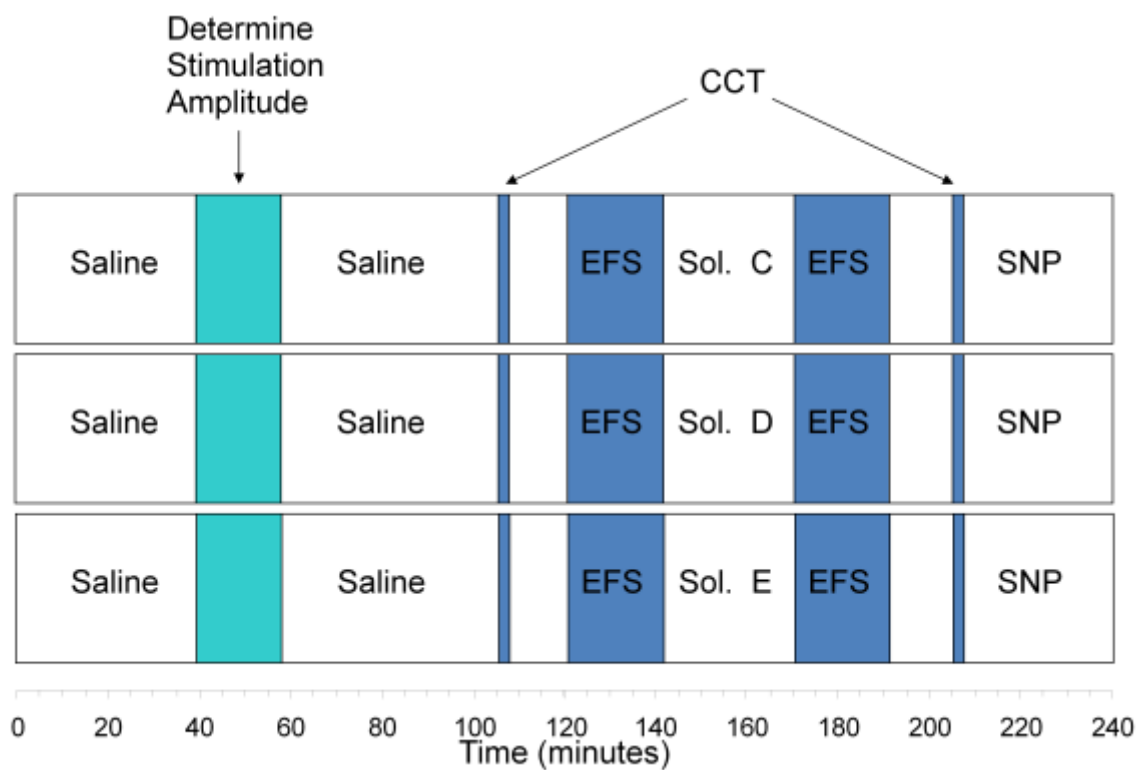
Determine Stimulation Amplitude

CCT

| Saline | | Saline | | EFS | Sol. C | EFS | | SNP |
|---|---|---|---|---|---|---|---|---|
| Saline | | Saline | | EFS | Sol. D | EFS | | SNP |
| Saline | | Saline | | EFS | Sol. E | EFS | | SNP |

0 20 40 60 80 100 120 140 160 180 200 220 240
Time (minutes)